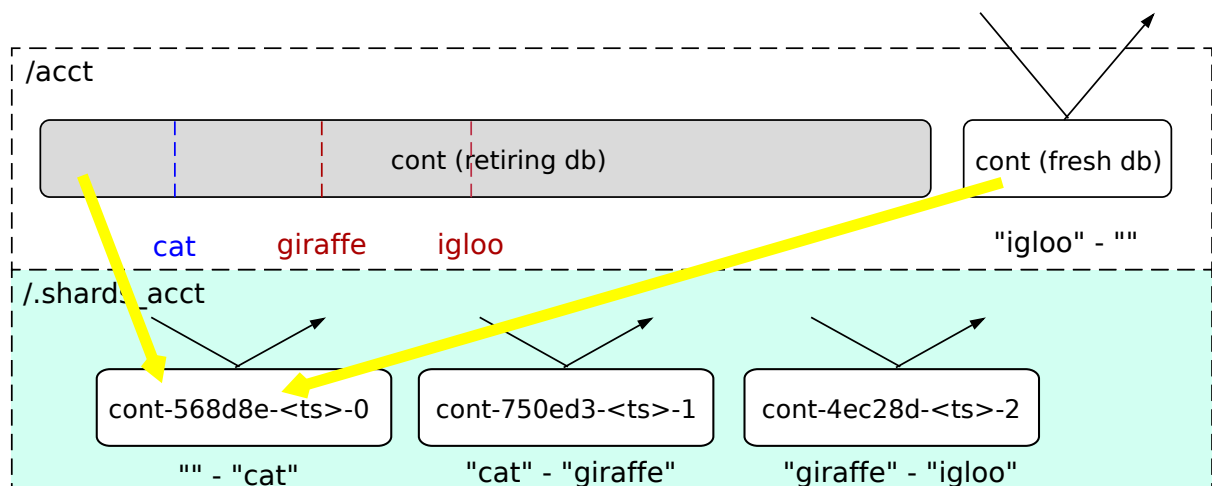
/acct

cont (retiring db)

cont (fresh db)

cat

giraffe

igloo

"igloo" - ""

/.shards_acct

cont-568d8e-<ts>-0

cont-750ed3-<ts>-1

cont-4ec28d-<ts>-2

"" - "cat"

"cat" - "giraffe"

"giraffe" - "igloo"